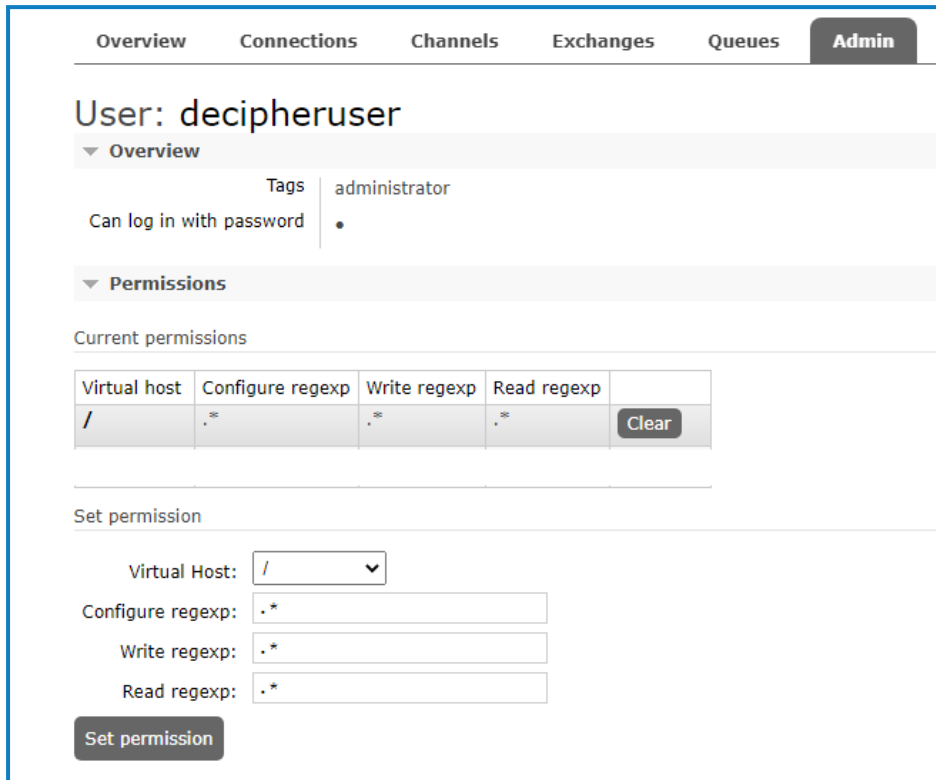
Overview Connections Channels Exchanges Queues Admin

User: decipheruser

Overview

Tags administrator
Can log in with password •

Permissions

Current permissions

| Virtual host | Configure regexp | Write regexp | Read regexp | |
|---|---|---|---|---|
| / | .* | .* | .* | Clear |

Set permission

Virtual Host: /
Configure regexp: .*
Write regexp: .*
Read regexp: .*

Set permission